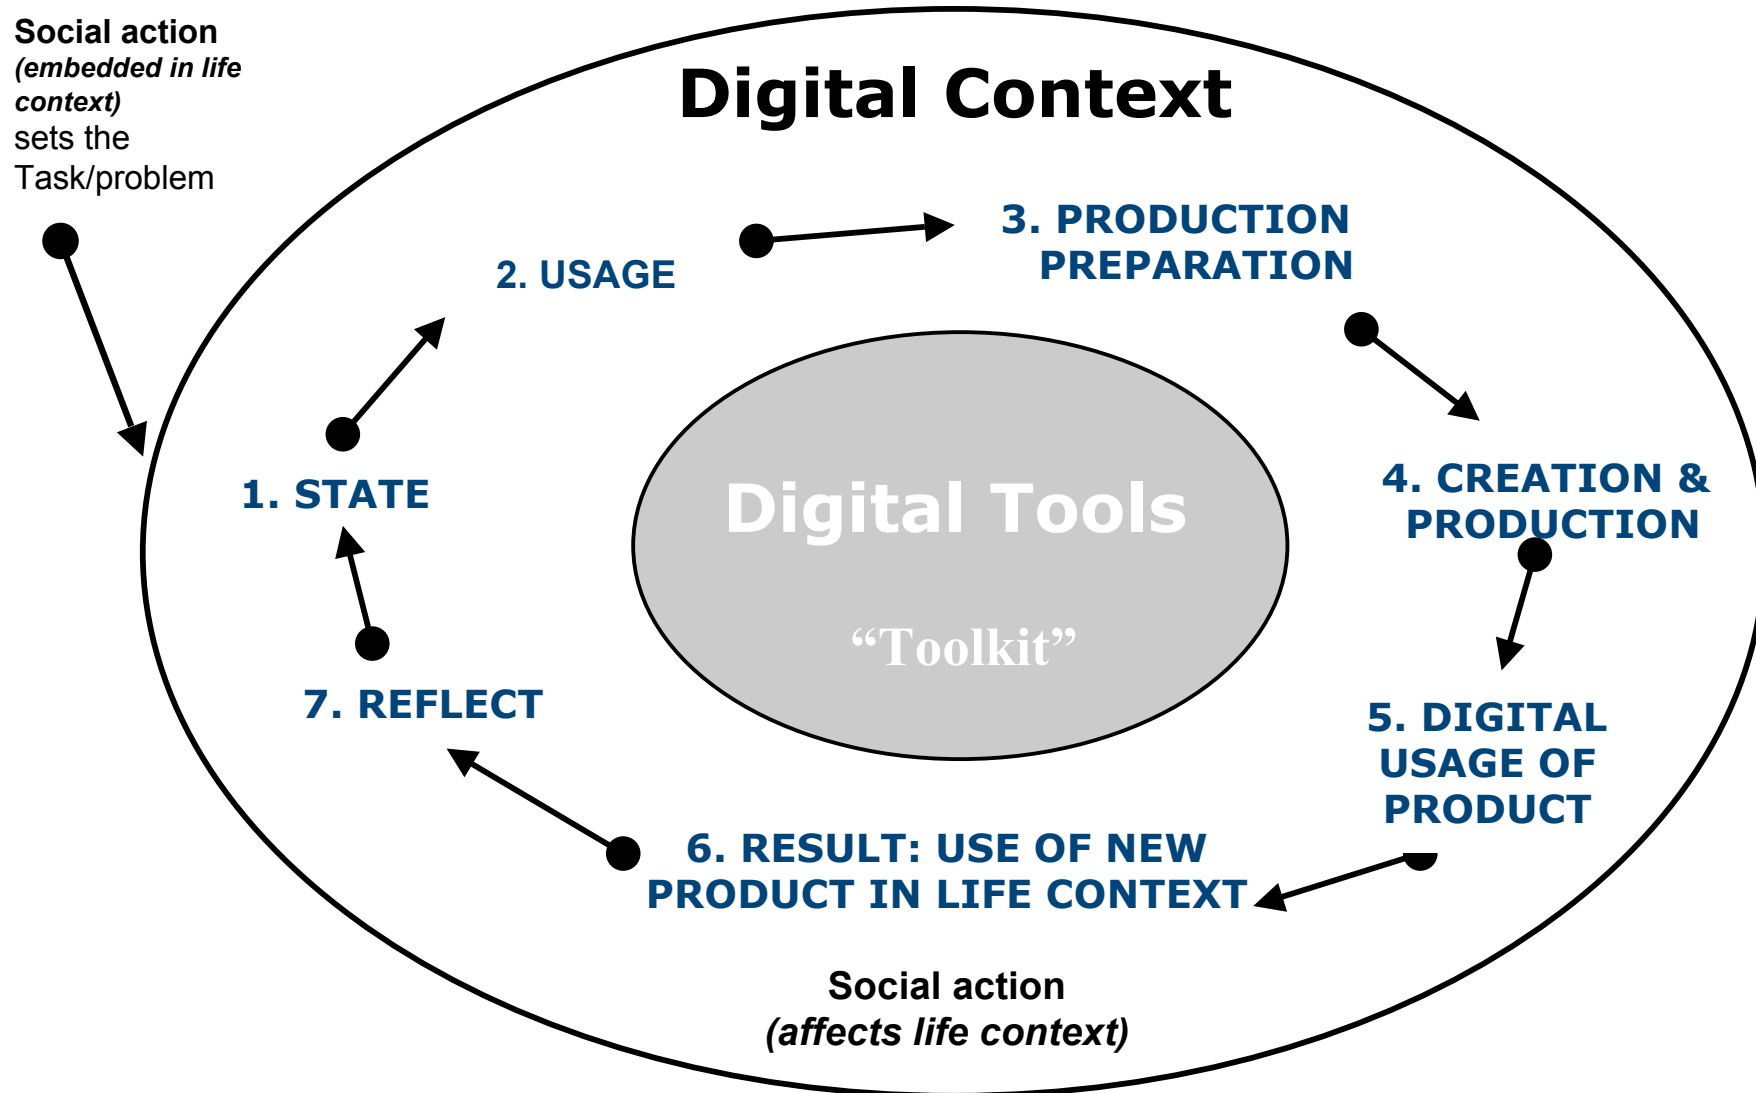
Social action
*(embedded in life context)*
sets the Task/problem

Digital Context

2. USAGE

3. PRODUCTION PREPARATION

1. STATE

Digital Tools

"Toolkit"

4. CREATION & PRODUCTION

7. REFLECT

5. DIGITAL USAGE OF PRODUCT

6. RESULT: USE OF NEW PRODUCT IN LIFE CONTEXT

Social action
*(affects life context)*